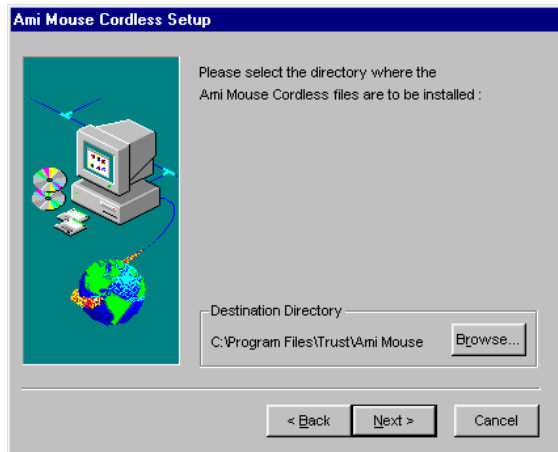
Ami Mouse Cordless Setup

Please select the directory where the Ami Mouse Cordless files are to be installed :

Destination Directory

C:\Program Files\Trust\Ami Mouse

Browse...

< Back

Next >

Cancel